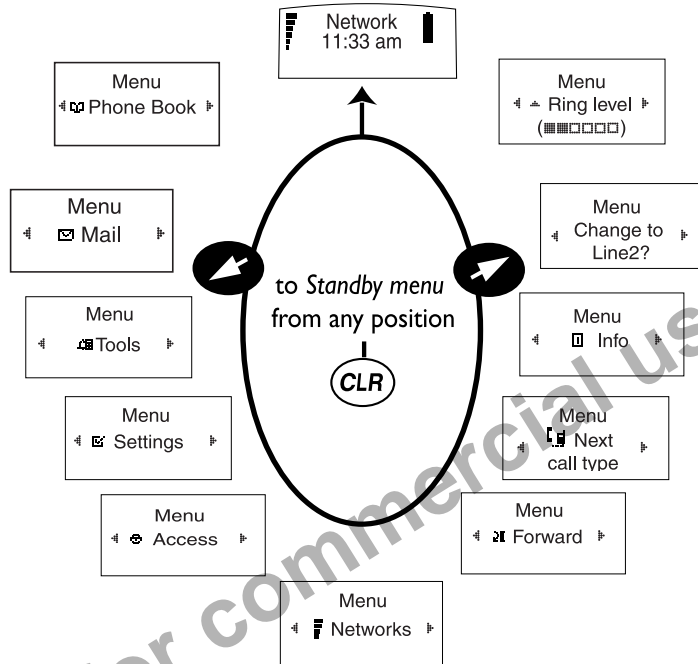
Network
11:33 am

Menu
Phone Book

Menu
Ring level
(■■□□□□)

Menu
Mail

Menu
Change to Line2?

to Standby menu from any position

CLR

Menu
Tools

Menu
Info

Menu
Settings

Menu
Next call type

Menu
Access

Menu
Forward

Menu
Networks

or commercial us